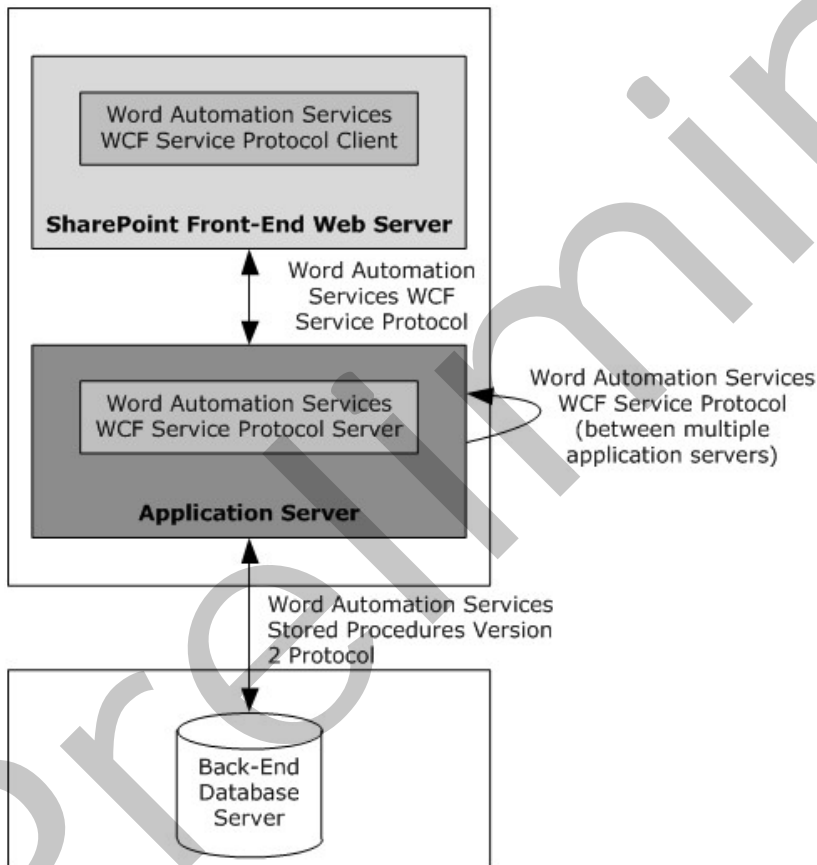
Word Automation Services WCF Service Protocol Client

SharePoint Front-End Web Server

Word Automation Services WCF Service Protocol

Word Automation Services WCF Service Protocol Server

Word Automation Services WCF Service Protocol (between multiple application servers)

Application Server

Word Automation Services Stored Procedures Version 2 Protocol

Back-End Database Server

Preliminary